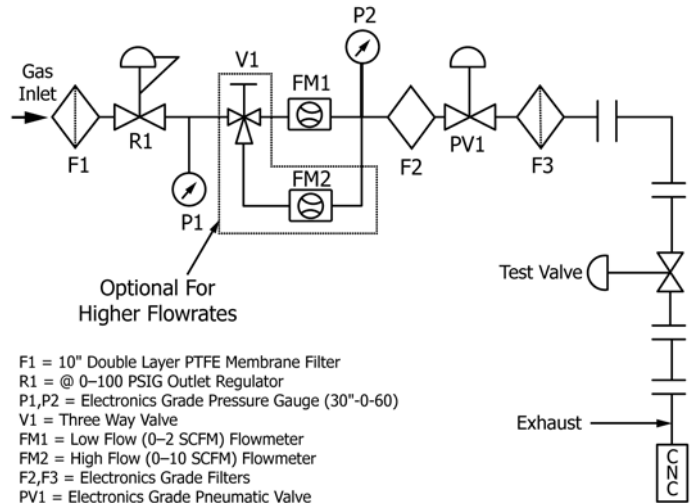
Gas Inlet

F1

R1

P1

V1

FM1

FM2

P2

F2

PV1

F3

Optional For Higher Flowrates

Test Valve

Exhaust

CNC

F1 = 10" Double Layer PTFE Membrane Filter
R1 = @ 0–100 PSIG Outlet Regulator
P1,P2 = Electronics Grade Pressure Gauge (30"-0-60)
V1 = Three Way Valve
FM1 = Low Flow (0–2 SCFM) Flowmeter
FM2 = High Flow (0–10 SCFM) Flowmeter
F2,F3 = Electronics Grade Filters
PV1 = Electronics Grade Pneumatic Valve